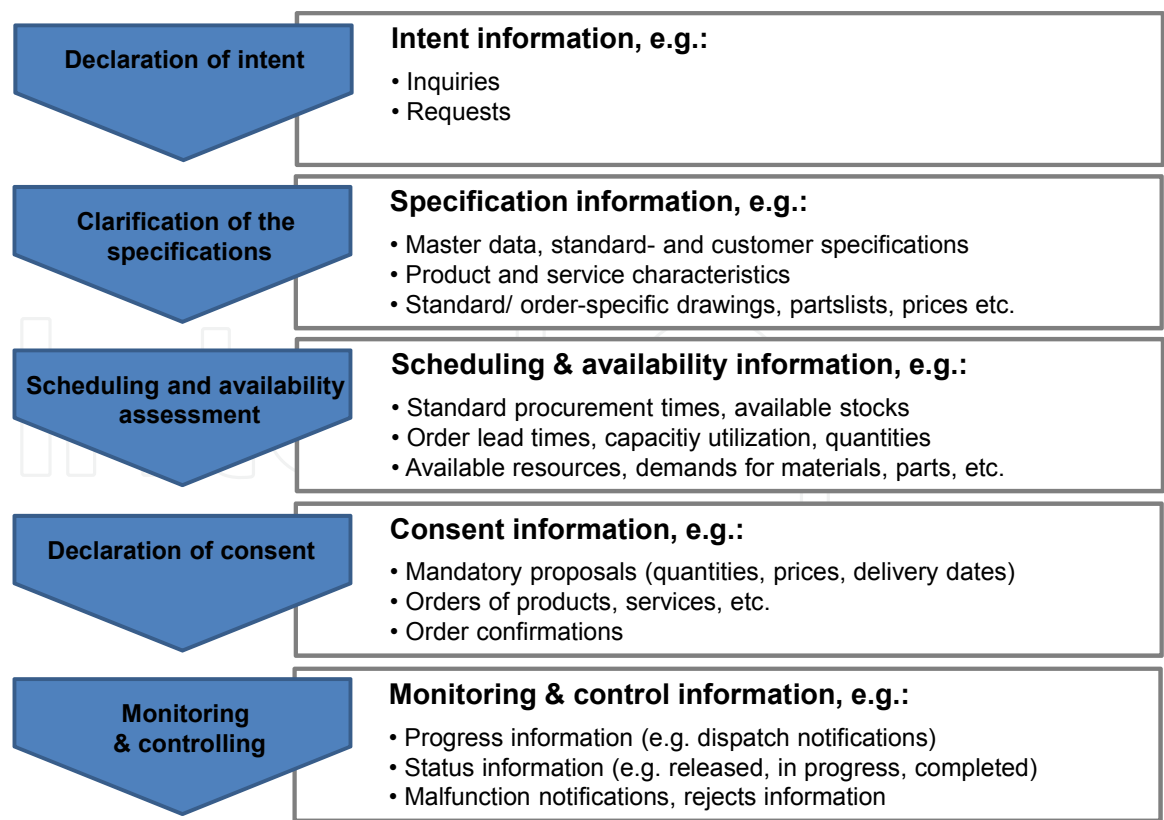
Declaration of intent

Intent information, e.g.:
• Inquiries
• Requests

Clarification of the specifications

Specification information, e.g.:
• Master data, standard- and customer specifications
• Product and service characteristics
• Standard/ order-specific drawings, partslists, prices etc.

Scheduling and availability assessment

Scheduling & availability information, e.g.:
• Standard procurement times, available stocks
• Order lead times, capacitiy utilization, quantities
• Available resources, demands for materials, parts, etc.

Declaration of consent

Consent information, e.g.:
• Mandatory proposals (quantities, prices, delivery dates)
• Orders of products, services, etc.
• Order confirmations

Monitoring & controlling

Monitoring & control information, e.g.:
• Progress information (e.g. dispatch notifications)
• Status information (e.g. released, in progress, completed)
• Malfunction notifications, rejects information